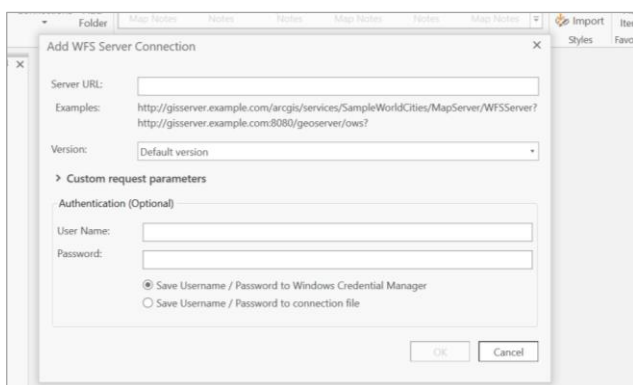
Folder Map Notes Notes Notes Map Notes Notes Map Notes Import Ite Styles Favo

Add WFS Server Connection ×

Server URL:

Examples: http://gisserver.example.com/arcgis/services/SampleWorldCities/MapServer/WFSServer? http://gisserver.example.com:8080/geoserver/ows?

Version: Default version

> Custom request parameters

Authentication (Optional)

User Name:

Password:

Save Username / Password to Windows Credential Manager

Save Username / Password to connection file

OK Cancel